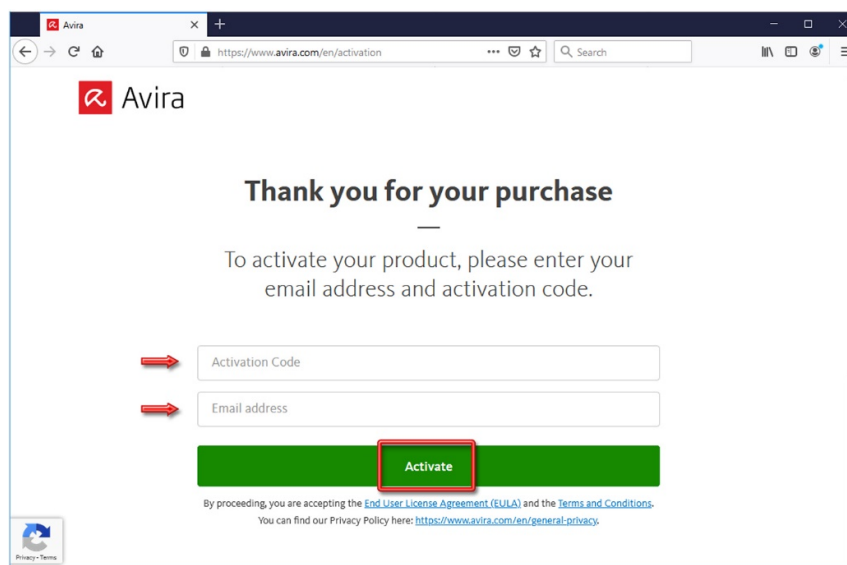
Avira

https://www.avira.com/en/activation

Search

Avira

Thank you for your purchase

—

To activate your product, please enter your email address and activation code.

Activation Code

Email address

Activate

By proceeding, you are accepting the End User License Agreement (EULA) and the Terms and Conditions. You can find our Privacy Policy here: https://www.avira.com/en/general-privacy.

Privacy - Terms